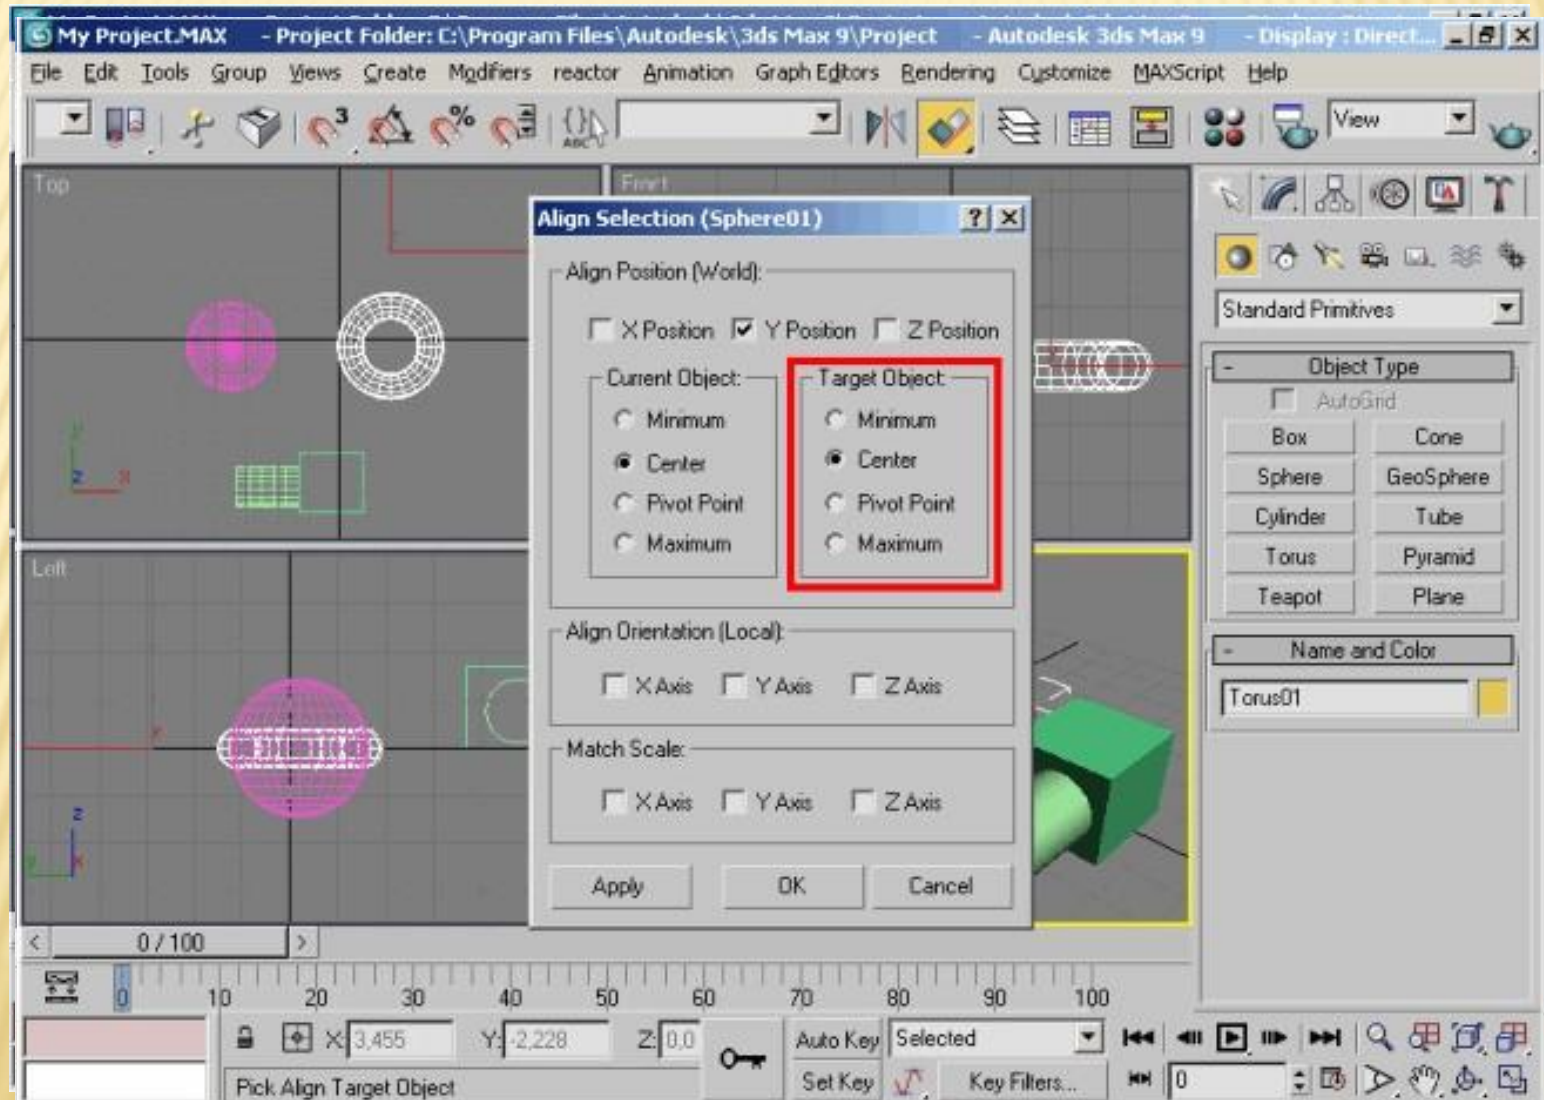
My Project.MAX - Project Folder: C:\Program Files\Autodesk\3ds Max 9\Project - Autodesk 3ds Max 9 - Display : Direct...

File Edit Tools Group Views Create Modifiers reactor Animation Graph Editors Rendering Customize MAXScript Help

View

Top

Front

Left

Align Selection (Sphere01)

Align Position (World):

X Position Y Position Z Position

Current Object:

Minimum

Center

Pivot Point

Maximum

Target Object:

Minimum

Center

Pivot Point

Maximum

Align Orientation (Local):

X Axis Y Axis Z Axis

Match Scale:

X Axis Y Axis Z Axis

Apply OK Cancel

Standard Primitives

Object Type

AutoGrid

| Box | Cone |
|---|---|
| Sphere | GeoSphere |
| Cylinder | Tube |
| Torus | Pyramid |
| Teapot | Plane |

Name and Color

Torus01

0 / 100

0 10 20 30 40 50 60 70 80 90 100

X: 3,455 Y: -2,228 Z: 0,0

Auto Key Selected

Set Key Key Filters...

0

Pick Align Target Object